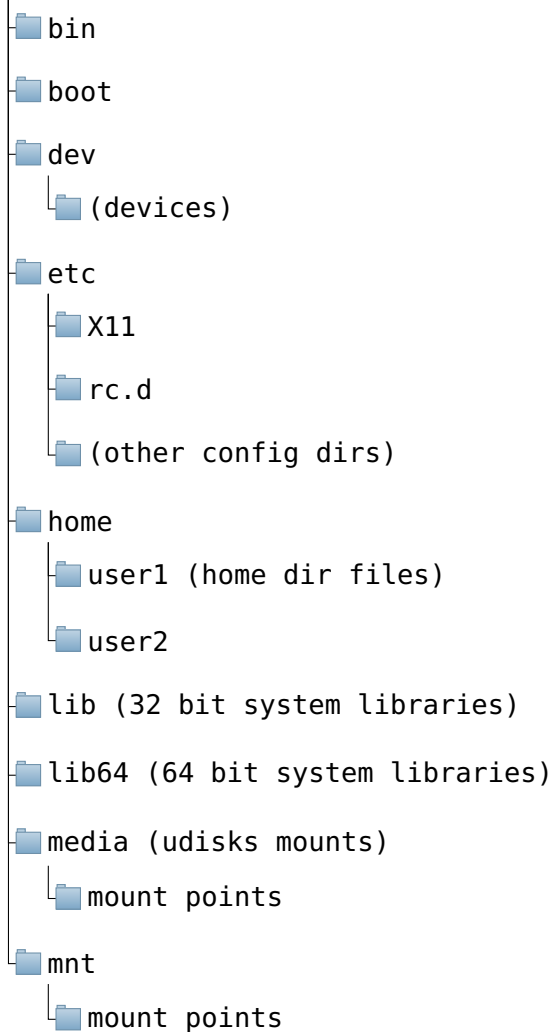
bin
boot
dev
(devices)
etc
X11
rc.d
(other config dirs)
home
user1 (home dir files)
user2
lib (32 bit system libraries)
lib64 (64 bit system libraries)
media (udisks mounts)
mount points
mnt
mount points